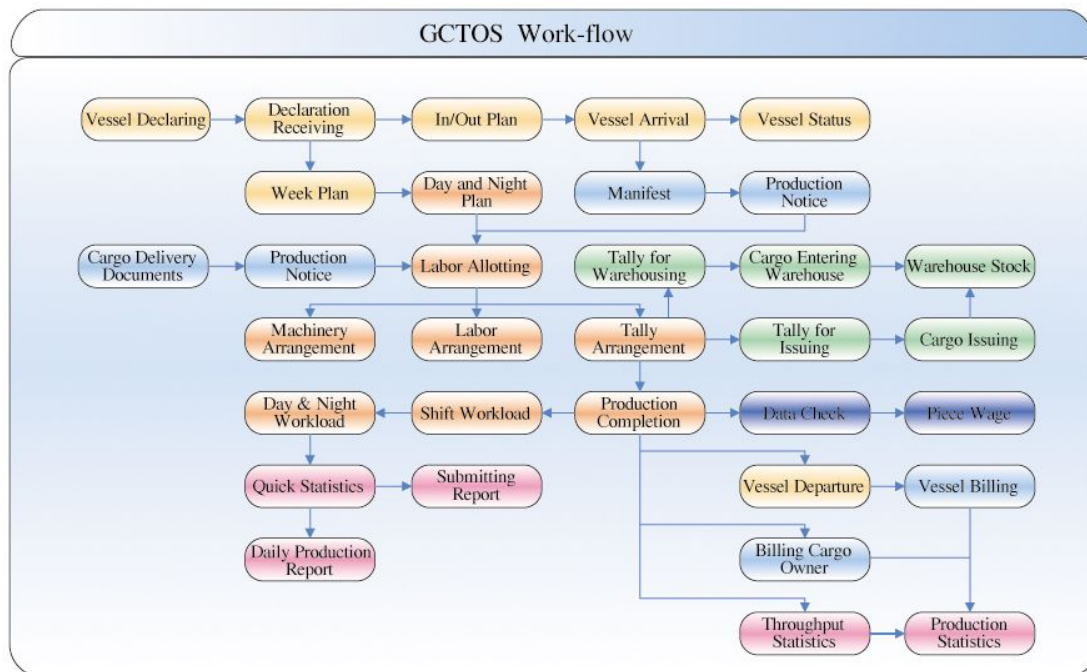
GCTOS Work-flow

Vessel Declaring
Declaration Receiving
In/Out Plan
Vessel Arrival
Vessel Status
Week Plan
Day and Night Plan
Manifest
Production Notice
Cargo Delivery Documents
Production Notice
Labor Allotting
Tally for Warehousing
Cargo Entering Warehouse
Warehouse Stock
Machinery Arrangement
Labor Arrangement
Tally Arrangement
Tally for Issuing
Cargo Issuing
Day & Night Workload
Shift Workload
Production Completion
Data Check
Piece Wage
Quick Statistics
Submitting Report
Vessel Departure
Vessel Billing
Daily Production Report
Billing Cargo Owner
Throughput Statistics
Production Statistics